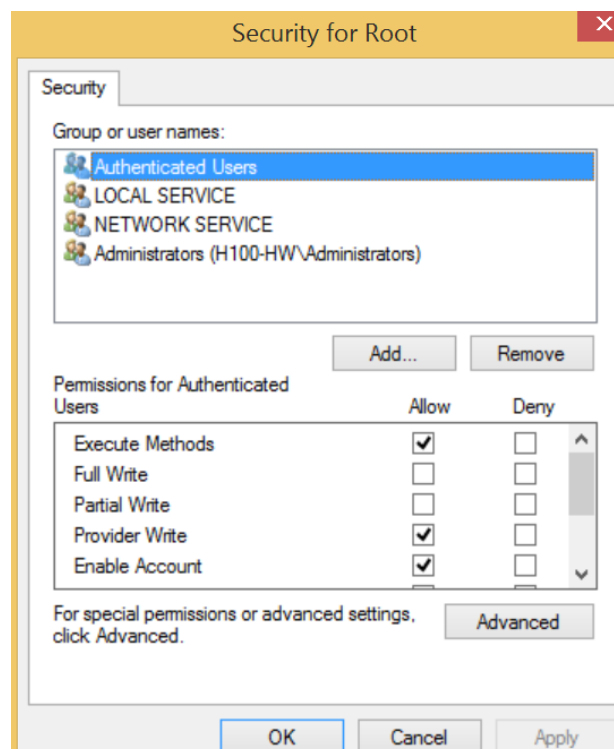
Security for Root

Security

Group or user names:

Authenticated Users
LOCAL SERVICE
NETWORK SERVICE
Administrators (H100-HW\Administrators)

Add...
Remove

Permissions for Authenticated Users

| | Allow | Deny |
|---|---|---|
| Execute Methods | ✓ | |
| Full Write | | |
| Partial Write | | |
| Provider Write | ✓ | |
| Enable Account | ✓ | |

For special permissions or advanced settings, click Advanced.

Advanced

OK
Cancel
Apply